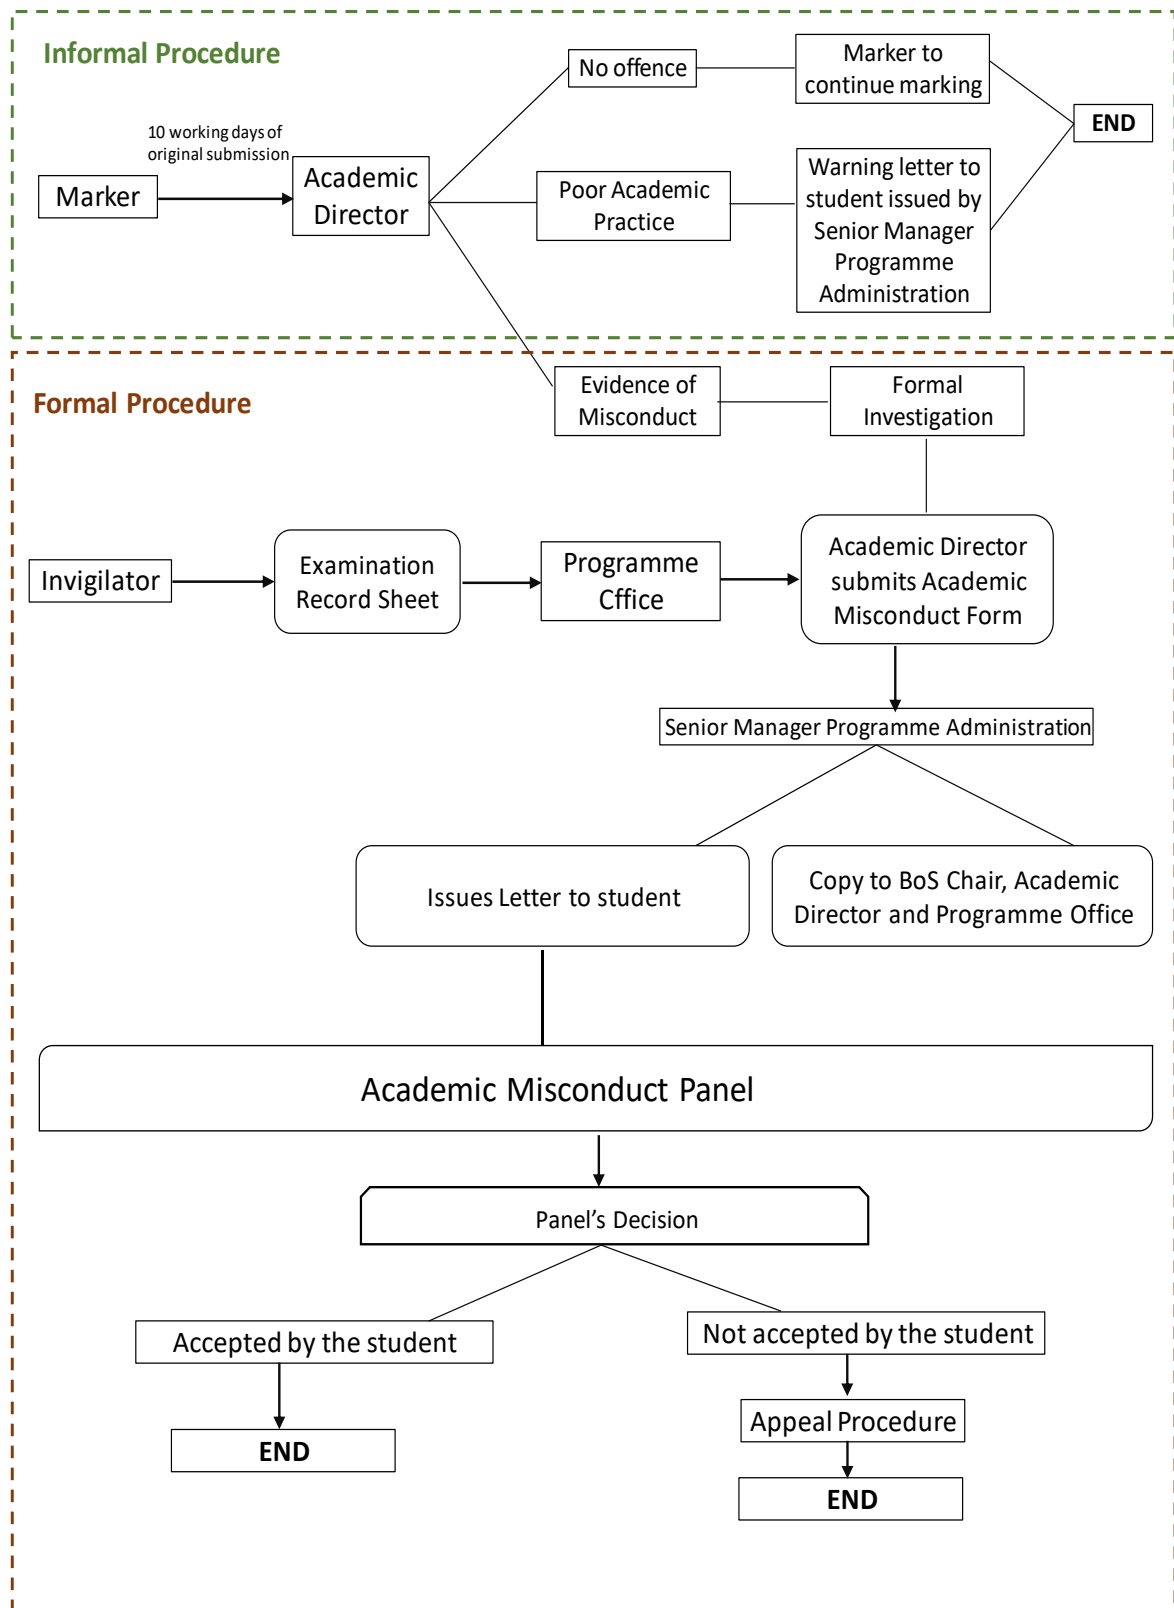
Informal Procedure

No offence

Marker to continue marking

END

10 working days of original submission

Marker

Academic Director

Poor Academic Practice

Warning letter to student issued by Senior Manager Programme Administration

Formal Procedure

Evidence of Misconduct

Formal Investigation

Invigilator

Examination Record Sheet

Programme Cffice

Academic Director submits Academic Misconduct Form

Senior Manager Programme Administration

Issues Letter to student

Copy to BoS Chair, Academic Director and Programme Office

Academic Misconduct Panel

Panel's Decision

Accepted by the student

Not accepted by the student

END

Appeal Procedure

END